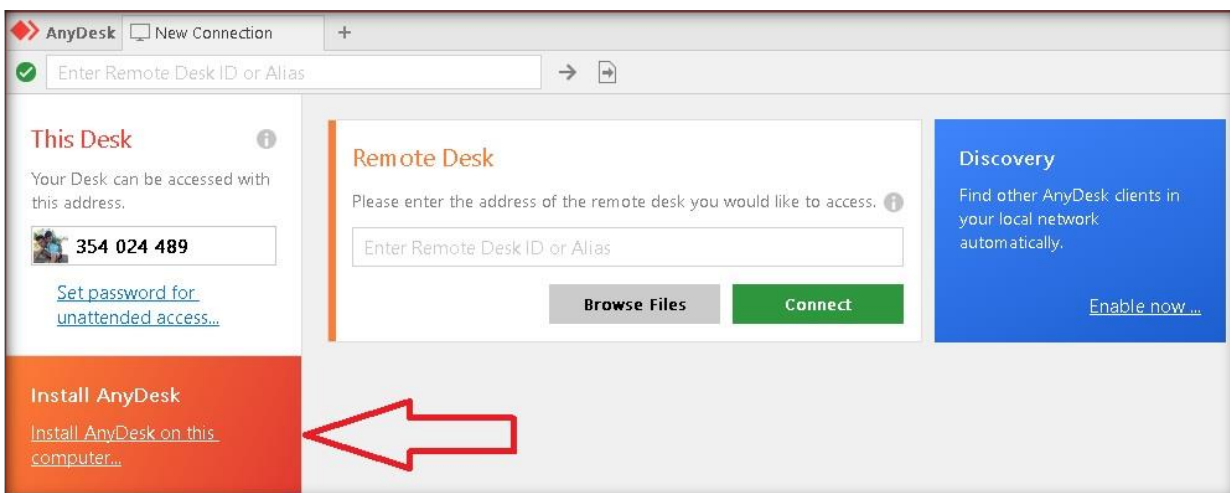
AnyDesk New Connection +

Enter Remote Desk ID or Alias

This Desk

Your Desk can be accessed with this address.

354 024 489

Set password for unattended access...

Remote Desk

Please enter the address of the remote desk you would like to access.

Enter Remote Desk ID or Alias

Browse Files

Connect

Discovery

Find other AnyDesk clients in your local network automatically.

Enable now ...

Install AnyDesk

Install AnyDesk on this computer...